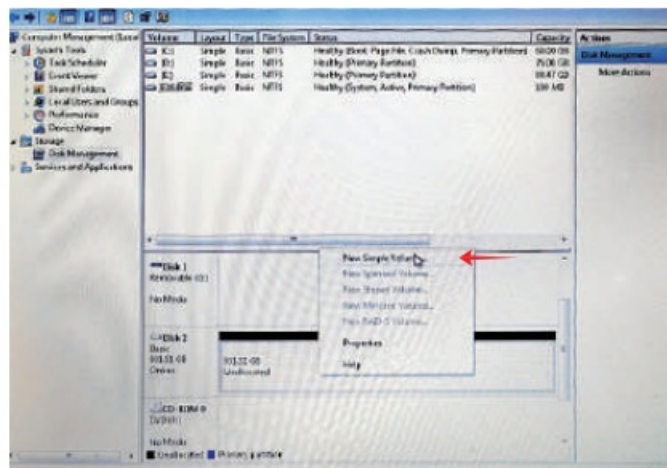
Computer Management (Local)
System Tools
Task Scheduler
Event Viewer
Shared Folders
Local Users and Groups
Performance
Device Manager
Storage
Disk Management
Services and Applications

| Volume | Layout | Type | File System | Status | Capacity |
|---|---|---|---|---|---|
| (C:) | Simple | Basic | NTFS | Healthy (Boot, Page File, Crash Dump, Primary Partition) | 60.00 GB |
| (D:) | Simple | Basic | NTFS | Healthy (Primary Partition) | 75.06 GB |
| (E:) | Simple | Basic | NTFS | Healthy (Primary Partition) | 86.47 GB |
| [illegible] | Simple | Basic | NTFS | Healthy (System, Active, Primary Partition) | 100 MB |

Actions
Disk Management
More Actions

Disk 1
Removable (G:)

No Media

Disk 2
Basic
931.51 GB
Online

931.51 GB
Unallocated

New Simple Volume...
New Spanned Volume...
New Striped Volume...
New Mirrored Volume...
New RAID-5 Volume...
Properties
Help

CD-ROM 0
DVD (H:)

No Media

Unallocated Primary partition